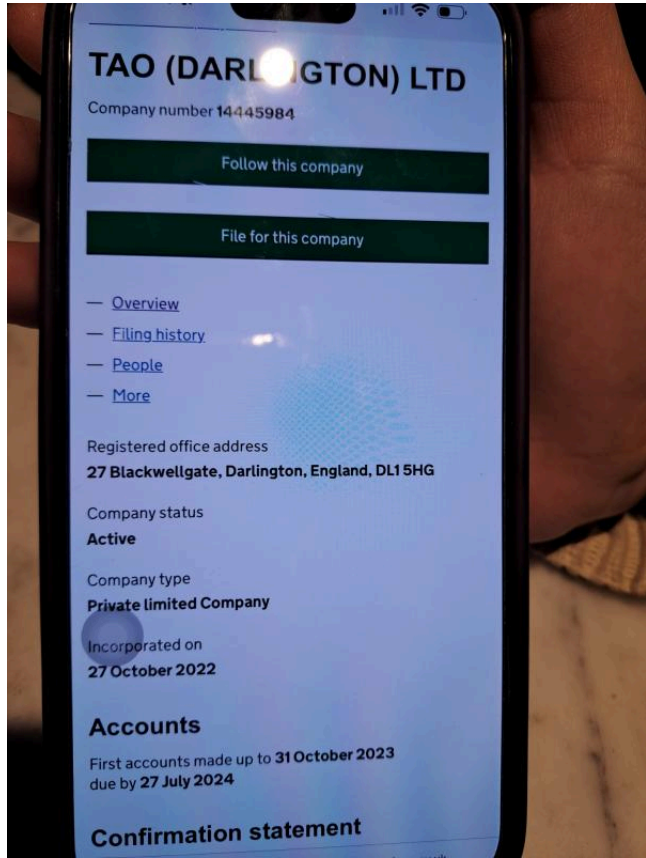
TAO (DARL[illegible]GTON) LTD

Company number 14445984

Follow this company

File for this company

— Overview
— Filing history
— People
— More

Registered office address
27 Blackwellgate, Darlington, England, DL1 5HG

Company status
Active

Company type
Private limited Company

Incorporated on
27 October 2022

Accounts

First accounts made up to 31 October 2023 due by 27 July 2024

Confirmation statement